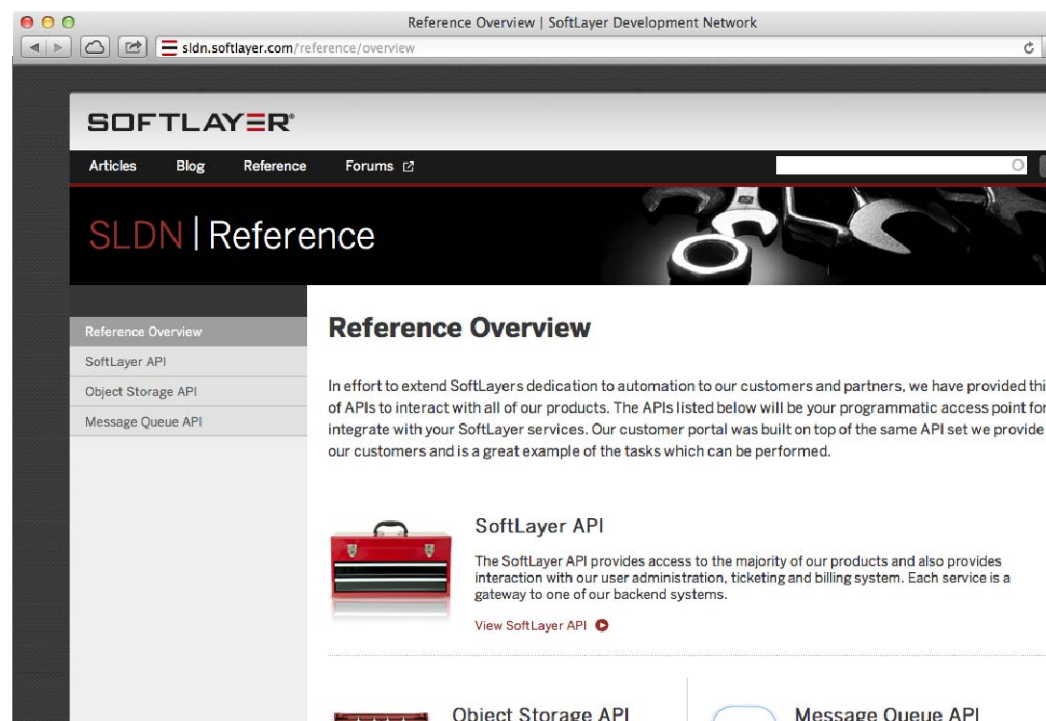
Reference Overview | SoftLayer Development Network

sldn.softlayer.com/reference/overview

SOFTLAYER®

Articles Blog Reference Forums

SLDN | Reference

Reference Overview
SoftLayer API
Object Storage API
Message Queue API

Reference Overview

In effort to extend SoftLayers dedication to automation to our customers and partners, we have provided thi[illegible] of APIs to interact with all of our products. The APIs listed below will be your programmatic access point for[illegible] integrate with your SoftLayer services. Our customer portal was built on top of the same API set we provide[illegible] our customers and is a great example of the tasks which can be performed.

SoftLayer API

The SoftLayer API provides access to the majority of our products and also provides interaction with our user administration, ticketing and billing system. Each service is a gateway to one of our backend systems.

View SoftLayer API

Object Storage API

Message Queue API